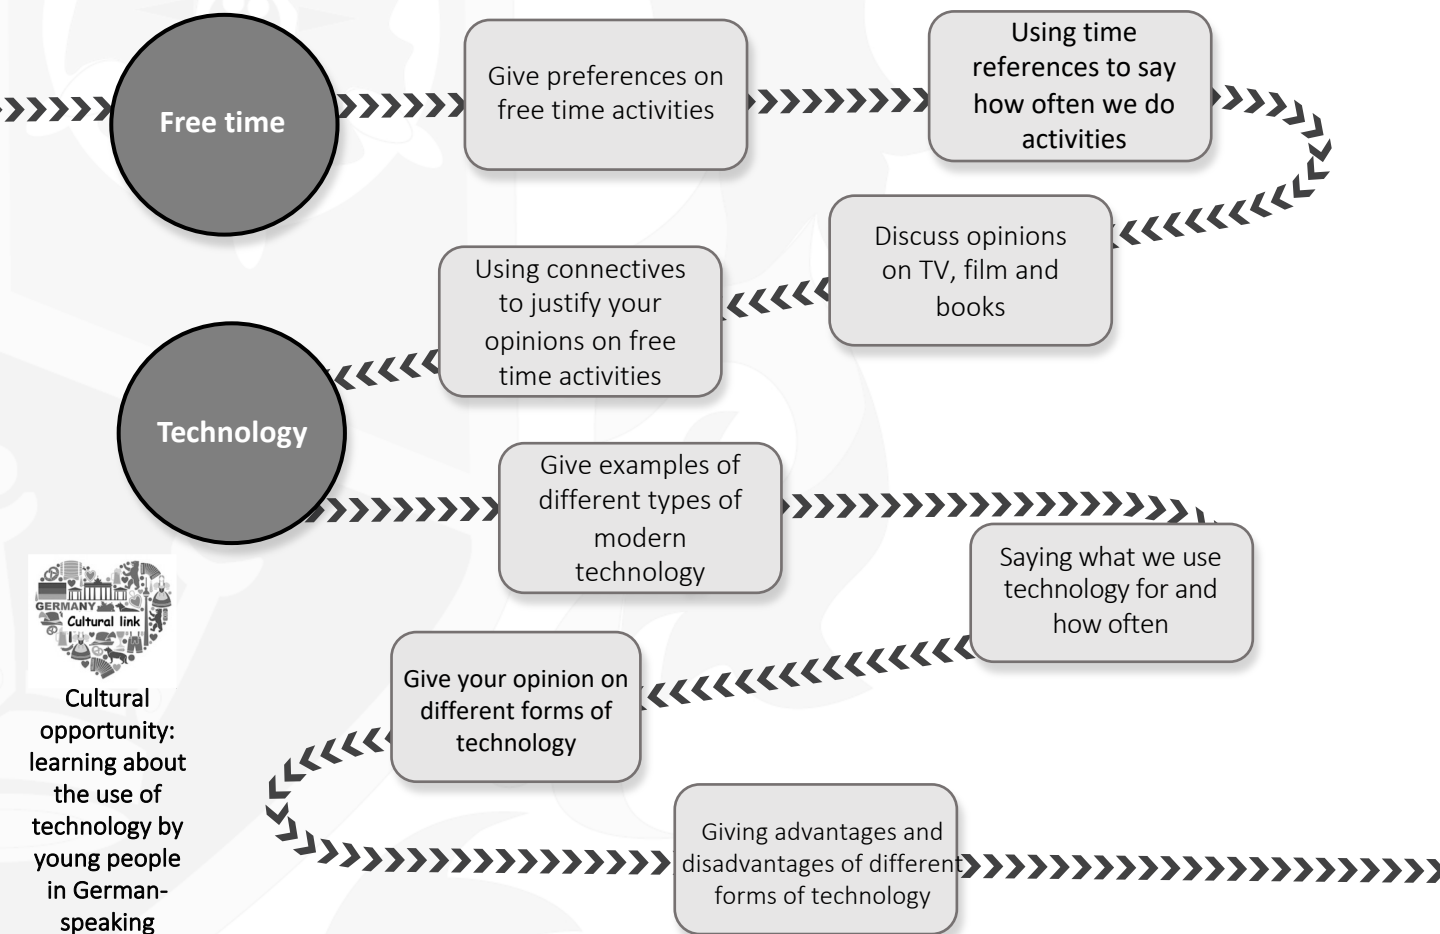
Free time

Give preferences on free time activities

Using time references to say how often we do activities

Discuss opinions on TV, film and books

Using connectives to justify your opinions on free time activities

Technology

Give examples of different types of modern technology

Saying what we use technology for and how often

Give your opinion on different forms of technology

Giving advantages and disadvantages of different forms of technology

GERMANY
Cultural link

Cultural opportunity: learning about the use of technology by young people in German-speaking